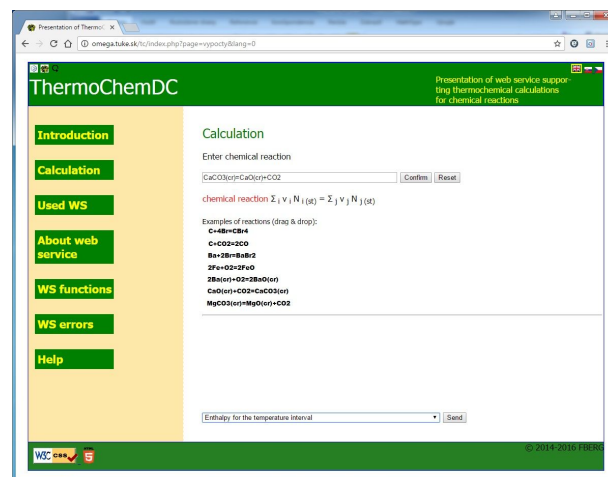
Presentation of ThermoC ×

omega.tuke.sk/tc/index.php?page=vypocty&lang=0

ThermoChemDC

Presentation of web service supporting thermochemical calculations for chemical reactions

Introduction

Calculation

Used WS

About web service

WS functions

WS errors

Help

Calculation

Enter chemical reaction

CaCO3(cr)=CaO(cr)+CO2

Confirm

Reset

chemical reaction $\Sigma_i \nu_i N_{i\,(st)} = \Sigma_j \nu_j N_{j\,(st)}$

Examples of reactions (drag & drop):

C+4Br=CBr4

C+CO2=2CO

Ba+2Br=BaBr2

2Fe+O2=2FeO

2Ba(cr)+O2=2BaO(cr)

CaO(cr)+CO2=CaCO3(cr)

MgCO3(cr)=MgO(cr)+CO2

Enthalpy for the temperature interval

Send

W3C css 5

© 2014-2016 FBERG